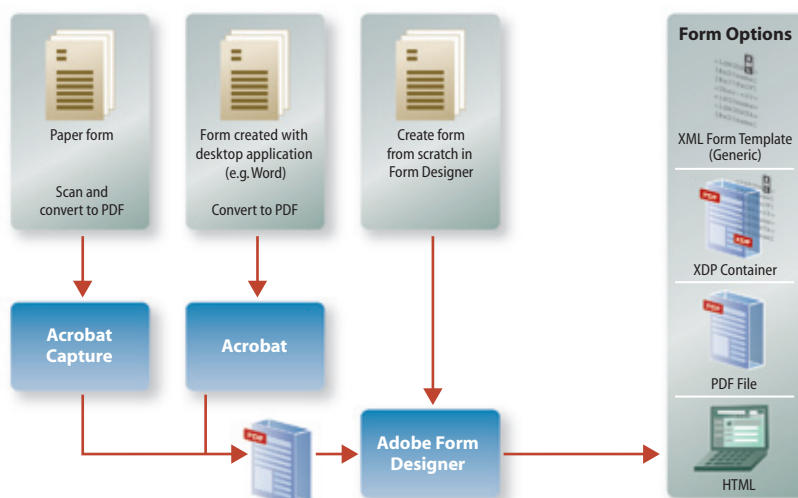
Paper form

Scan and convert to PDF

Form created with desktop application (e.g. Word)

Convert to PDF

Create form from scratch in Form Designer

Form Options

XML Form Template (Generic)

PDF

PDF

XDP Container

PDF

PDF File

HTML

Acrobat Capture

Acrobat

PDF

Adobe Form Designer